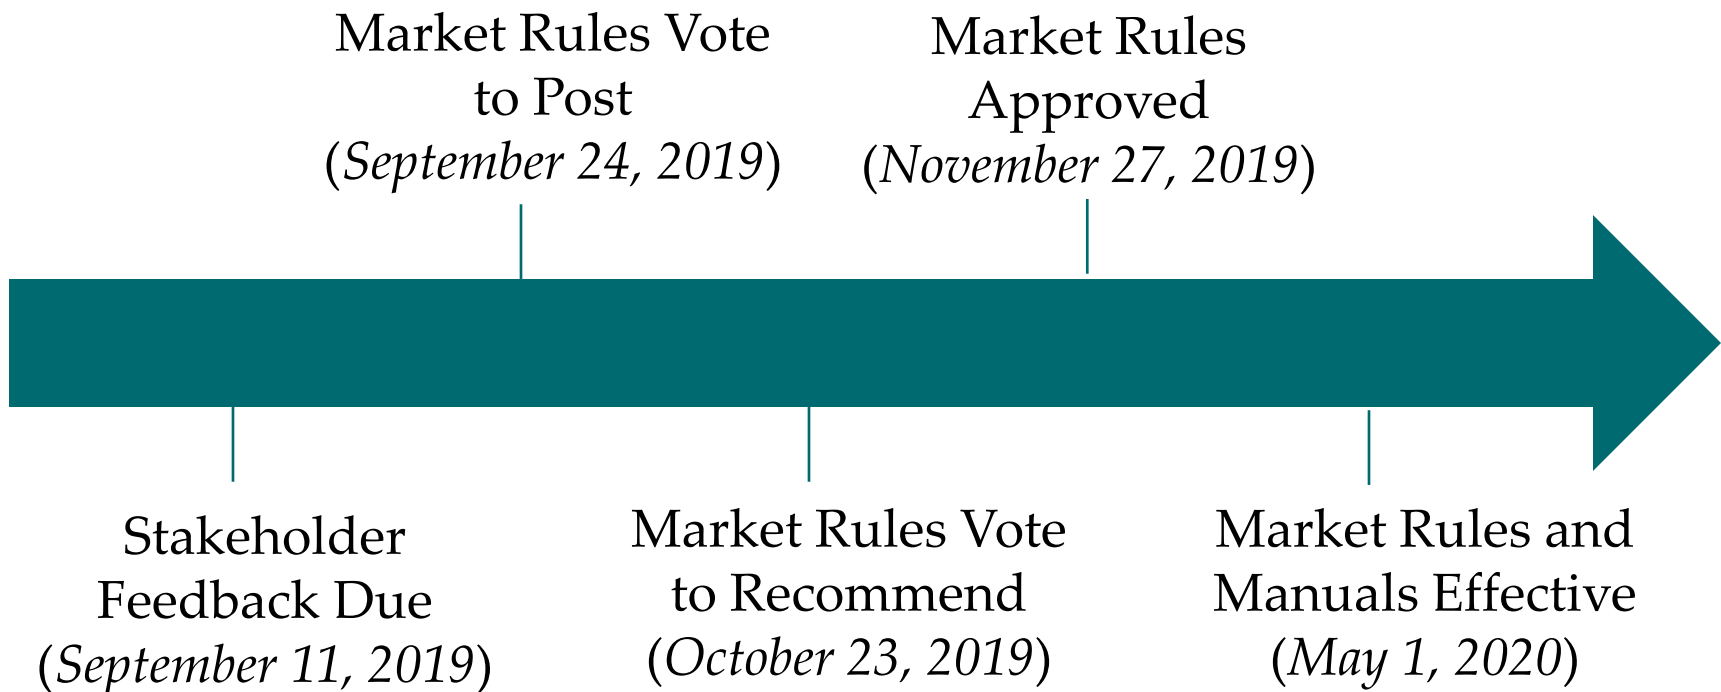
Market Rules Vote to Post (September 24, 2019)

Market Rules Approved (November 27, 2019)

Stakeholder Feedback Due (September 11, 2019)

Market Rules Vote to Recommend (October 23, 2019)

Market Rules and Manuals Effective (May 1, 2020)